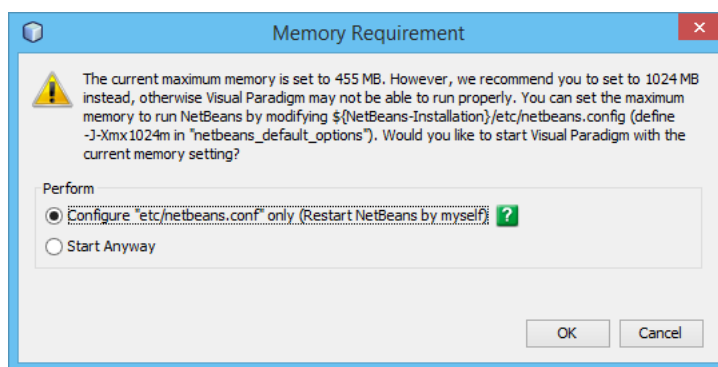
Memory Requirement

The current maximum memory is set to 455 MB. However, we recommend you to set to 1024 MB instead, otherwise Visual Paradigm may not be able to run properly. You can set the maximum memory to run NetBeans by modifying ${NetBeans-Installation}/etc/netbeans.config (define -J-Xmx1024m in "netbeans_default_options"). Would you like to start Visual Paradigm with the current memory setting?

Perform

Configure "etc/netbeans.conf" only (Restart NetBeans by myself) ?

Start Anyway

OK

Cancel